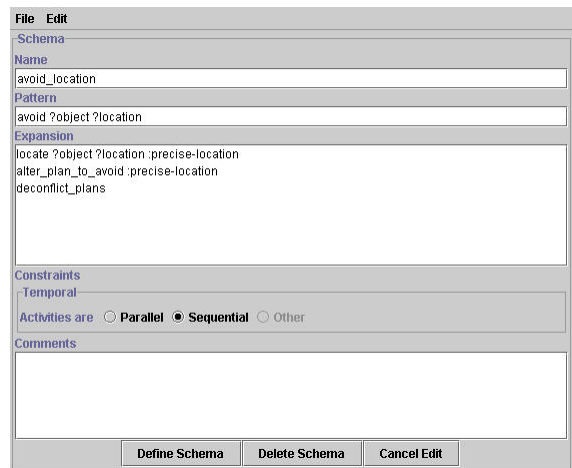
File Edit

Schema

Name

avoid_location

Pattern

avoid ?object ?location

Expansion

locate ?object ?location :precise-location
alter_plan_to_avoid :precise-location
deconflict_plans

Constraints

Temporal

Activities are ○ Parallel ● Sequential ○ Other

Comments

Define Schema | Delete Schema | Cancel Edit